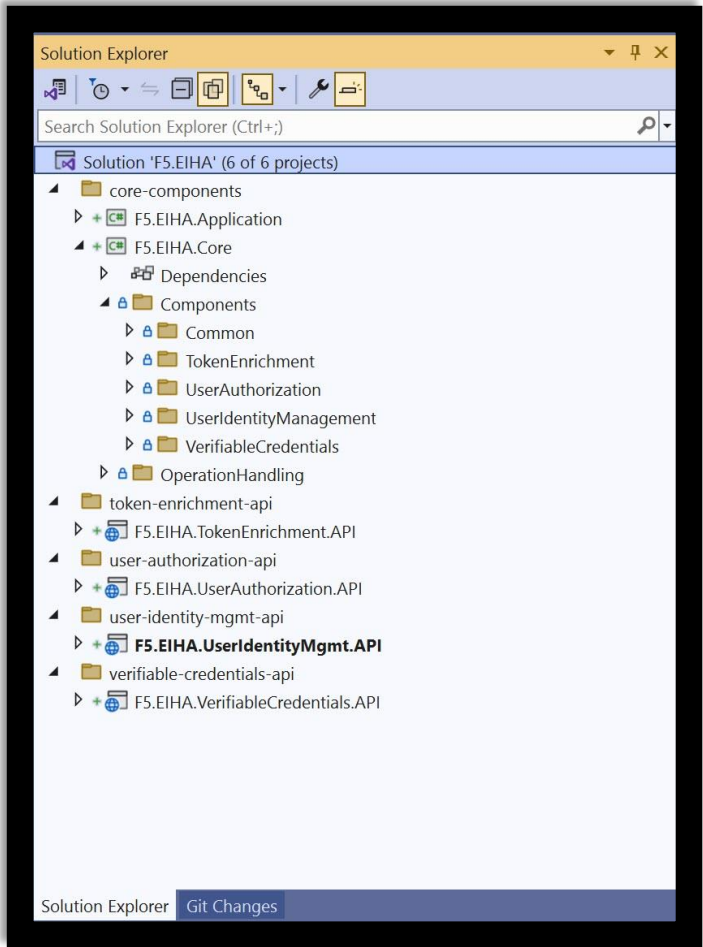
Solution Explorer

Search Solution Explorer (Ctrl+;)

Solution 'F5.EIHA' (6 of 6 projects)

core-components

F5.EIHA.Application

F5.EIHA.Core

Dependencies

Components

Common

TokenEnrichment

UserAuthorization

UserIdentityManagement

VerifiableCredentials

OperationHandling

token-enrichment-api

F5.EIHA.TokenEnrichment.API

user-authorization-api

F5.EIHA.UserAuthorization.API

user-identity-mgmt-api

**F5.EIHA.UserIdentityMgmt.API**

verifiable-credentials-api

F5.EIHA.VerifiableCredentials.API

Solution Explorer Git Changes